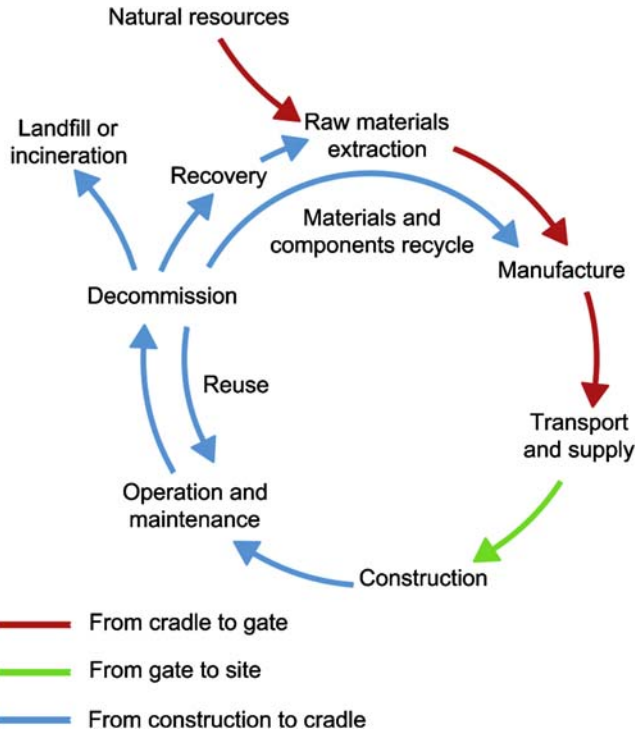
Natural resources

Landfill or incineration

Recovery

Raw materials extraction

Materials and components recycle

Manufacture

Decommission

Reuse

Transport and supply

Operation and maintenance

Construction

From cradle to gate

From gate to site

From construction to cradle